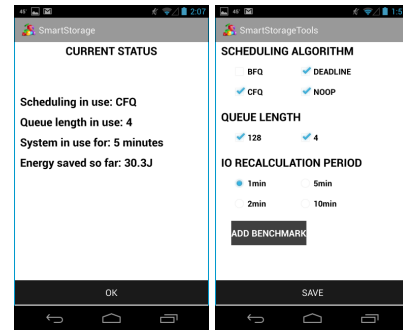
2:07

SmartStorage

CURRENT STATUS

Scheduling in use: CFQ
Queue length in use: 4
System in use for: 5 minutes
Energy saved so far: 30.3J

OK

1:5

SmartStorageTools

SCHEDULING ALGORITHM

BFQ DEADLINE
CFQ NOOP

QUEUE LENGTH

128 4

IO RECALCULATION PERIOD

1min 5min
2min 10min

ADD BENCHMARK

SAVE